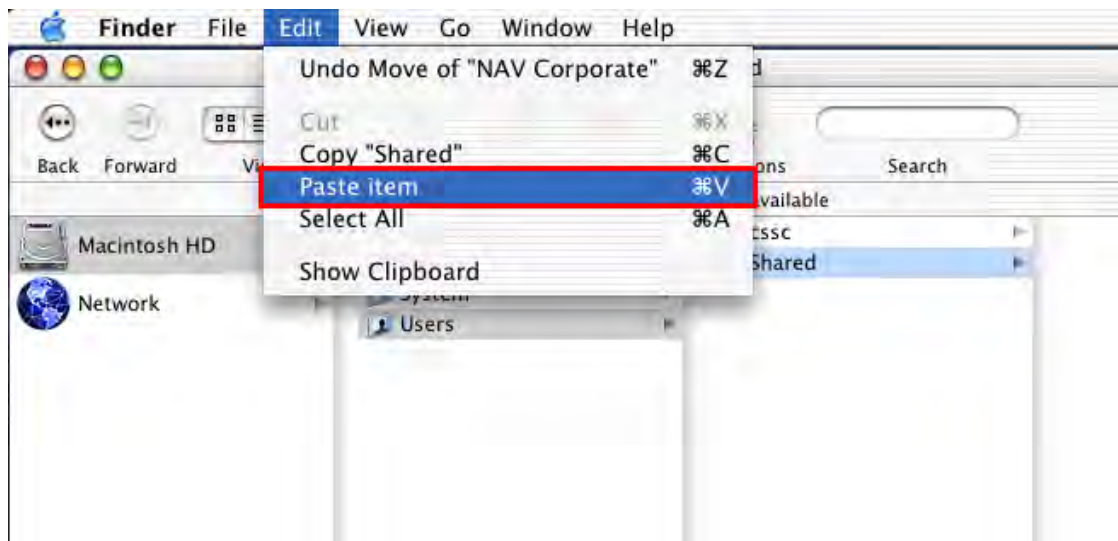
Finder File Edit View Go Window Help

Undo Move of "NAV Corporate" ⌘Z

Cut ⌘X
Copy "Shared" ⌘C
Paste item ⌘V
Select All ⌘A

Show Clipboard

Back Forward Vi

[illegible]ons Search

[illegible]vailable

Macintosh HD

Network

System
Users

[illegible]tssc
Shared